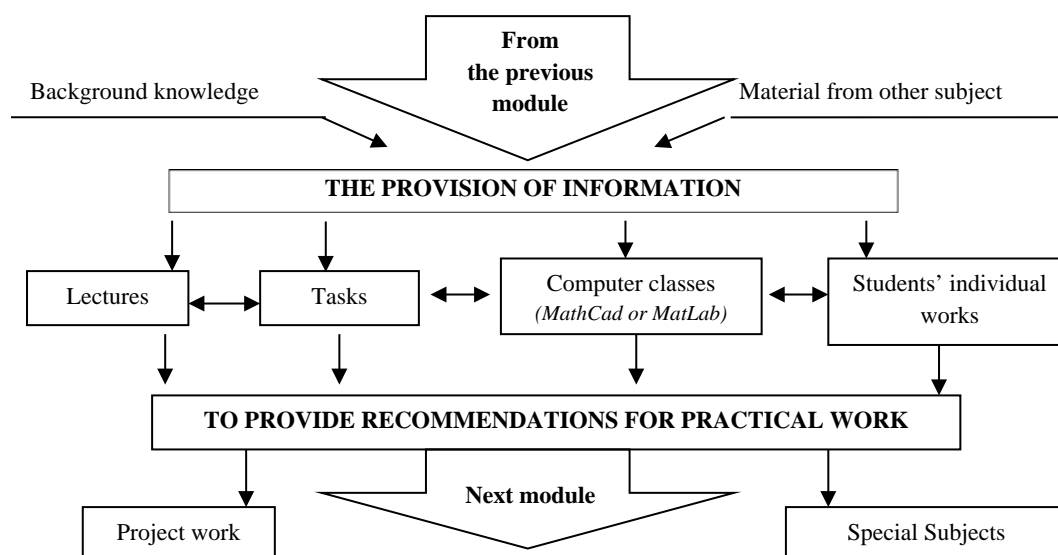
From the previous module

Background knowledge

Material from other subject

THE PROVISION OF INFORMATION

Lectures

Tasks

Computer classes
*(MathCad or MatLab)*

Students' individual works

TO PROVIDE RECOMMENDATIONS FOR PRACTICAL WORK

Project work

Next module

Special Subjects